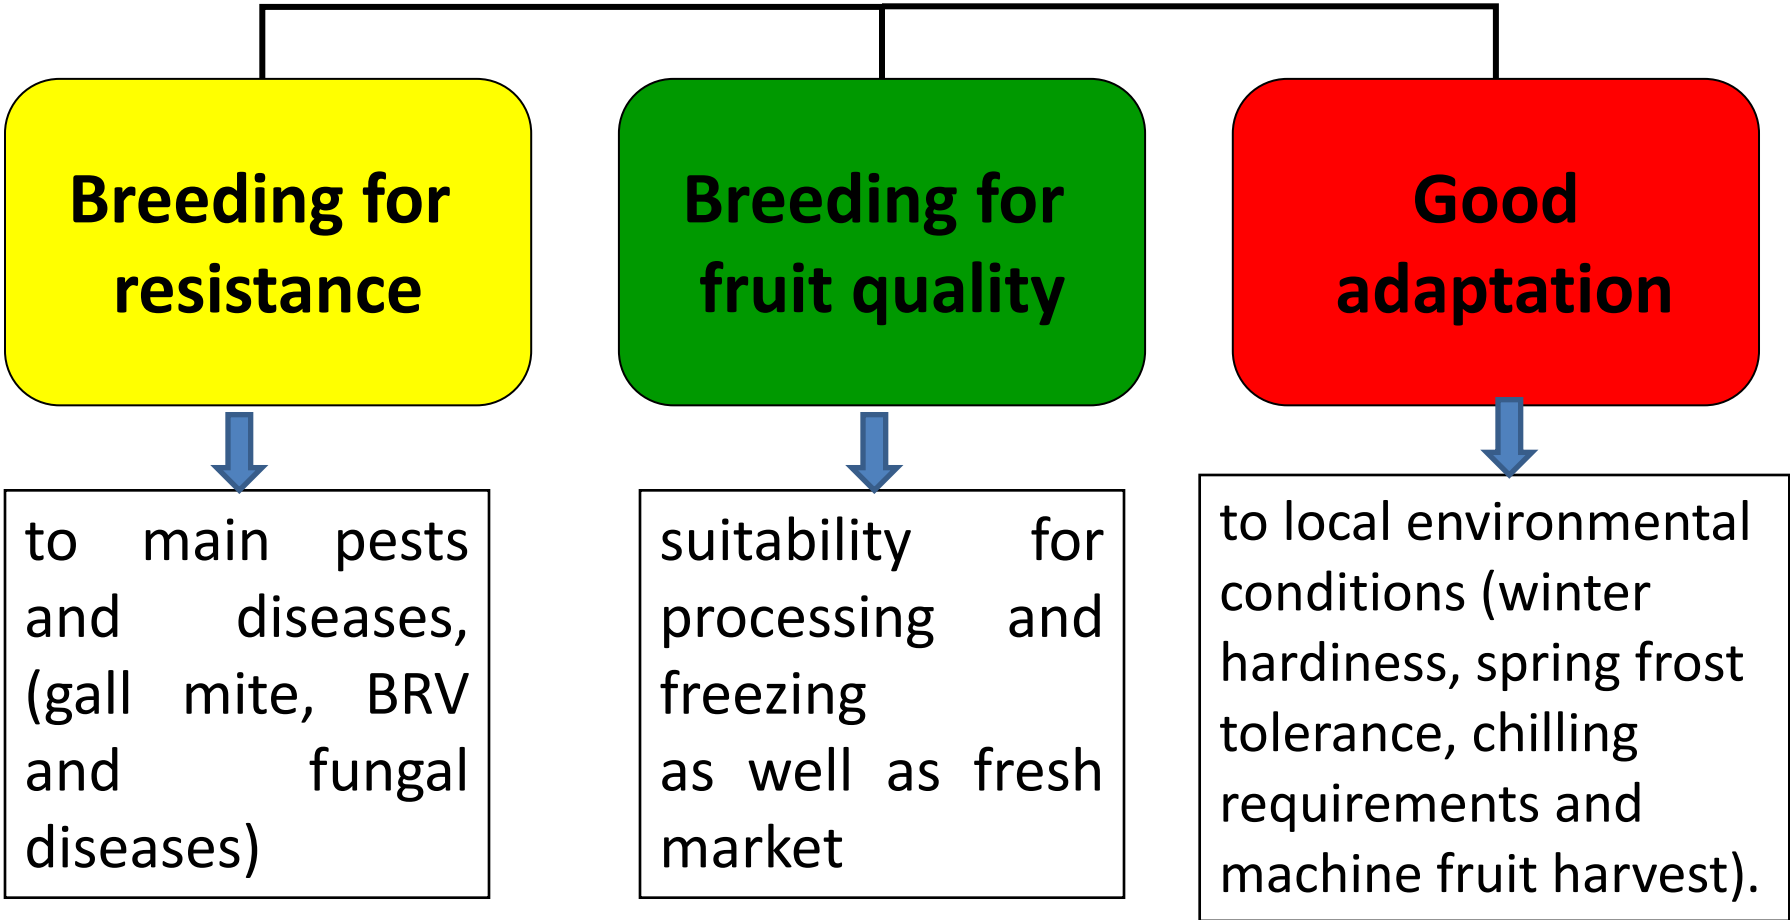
Breeding for resistance

Breeding for fruit quality

Good adaptation

to main pests and diseases, (gall mite, BRV and fungal diseases)

suitability for processing and freezing
as well as fresh market

to local environmental conditions (winter hardiness, spring frost tolerance, chilling requirements and machine fruit harvest).